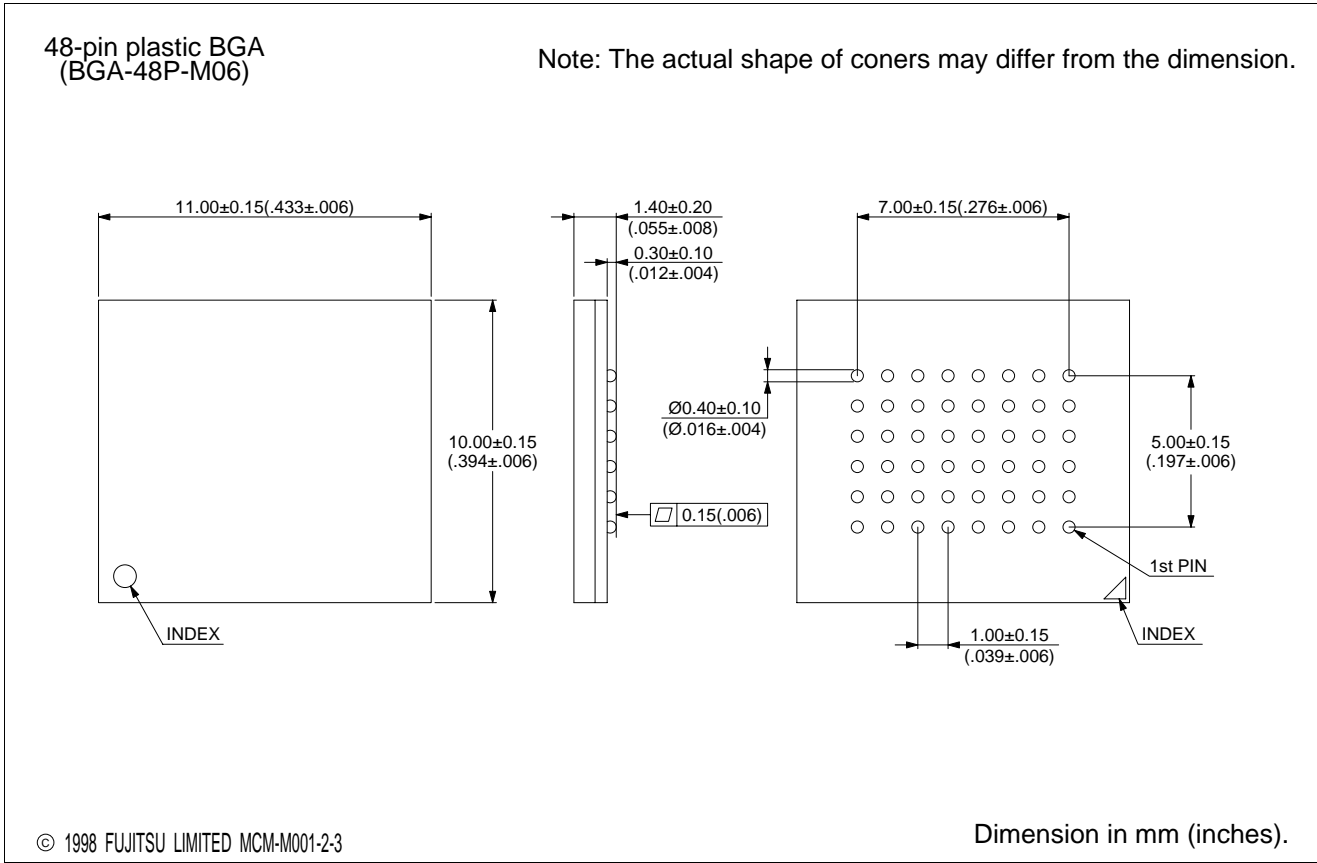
48-pin plastic BGA
(BGA-48P-M06)

Note: The actual shape of coners may differ from the dimension.

11.00±0.15(.433±.006)

10.00±0.15
(.394±.006)

INDEX

1.40±0.20
(.055±.008)

0.30±0.10
(.012±.004)

Ø0.40±0.10
(Ø.016±.004)

0.15(.006)

7.00±0.15(.276±.006)

5.00±0.15
(.197±.006)

1st PIN

INDEX

1.00±0.15
(.039±.006)

© 1998 FUJITSU LIMITED MCM-M001-2-3

Dimension in mm (inches).